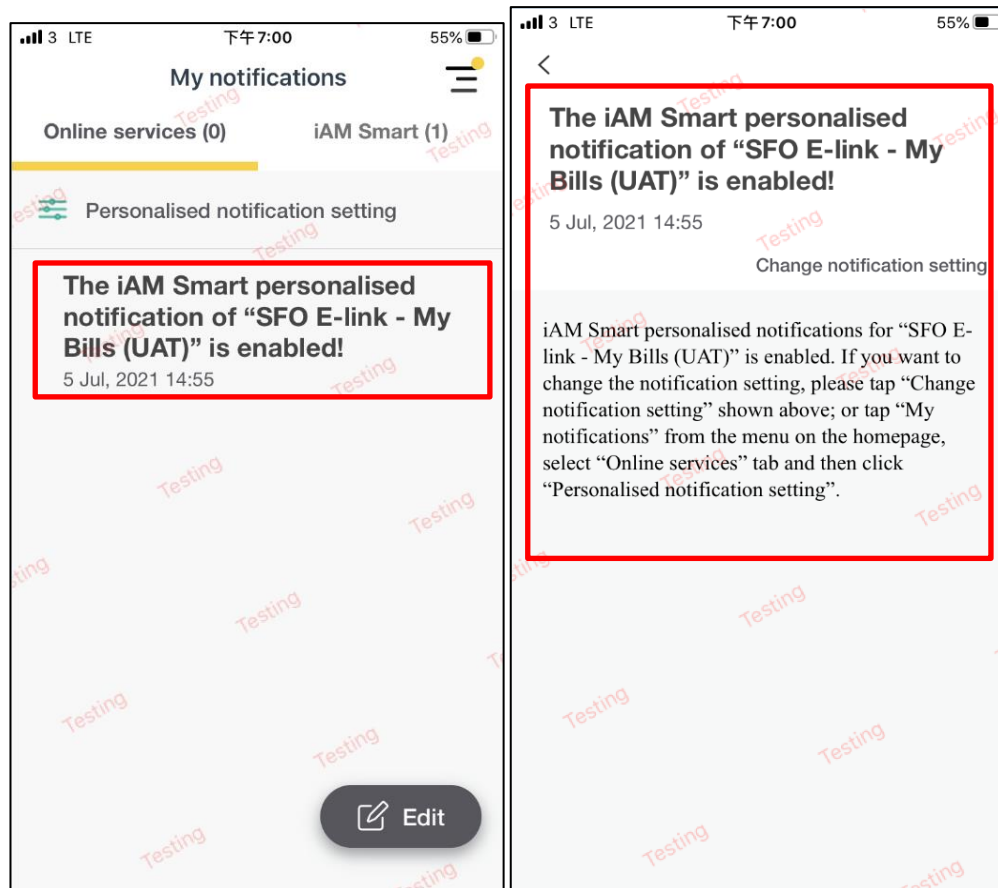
3 LTE 下午7:00 55%

My notifications

Online services (0)

iAM Smart (1)

Personalised notification setting

The iAM Smart personalised notification of “SFO E-link - My Bills (UAT)” is enabled!

5 Jul, 2021 14:55

Edit

Testing Testing Testing Testing Testing Testing Testing Testing Testing

3 LTE 下午7:00 55%

The iAM Smart personalised notification of “SFO E-link - My Bills (UAT)” is enabled!

5 Jul, 2021 14:55

Change notification setting

iAM Smart personalised notifications for “SFO E-link - My Bills (UAT)” is enabled. If you want to change the notification setting, please tap “Change notification setting” shown above; or tap “My notifications” from the menu on the homepage, select “Online services” tab and then click “Personalised notification setting”.

Testing Testing Testing Testing Testing Testing Testing Testing Testing